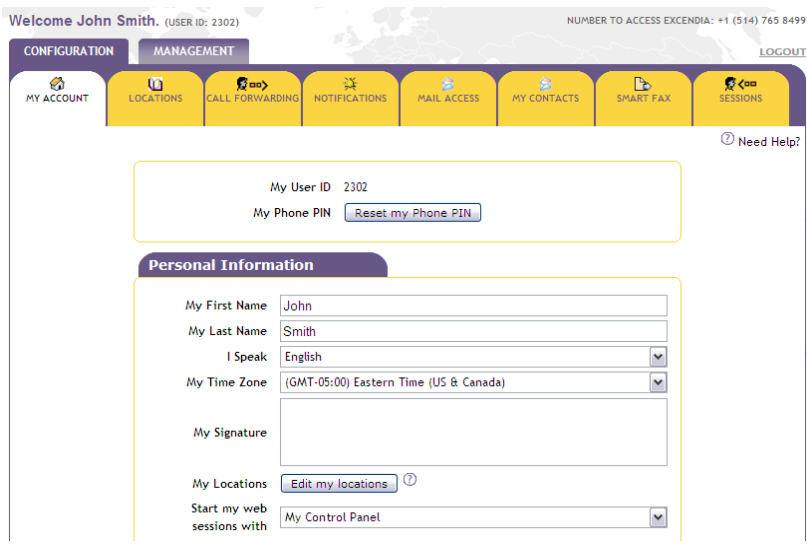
Welcome John Smith. (USER ID: 2302)

NUMBER TO ACCESS EXCENDIA: +1 (514) 765 8499

CONFIGURATION MANAGEMENT

LOGOUT

MY ACCOUNT LOCATIONS CALL FORWARDING NOTIFICATIONS MAIL ACCESS MY CONTACTS SMART FAX SESSIONS

Need Help?

My User ID 2302

My Phone PIN Reset my Phone PIN

Personal Information

My First Name John

My Last Name Smith

I Speak English

My Time Zone (GMT-05:00) Eastern Time (US & Canada)

My Signature

My Locations Edit my locations

Start my web sessions with My Control Panel